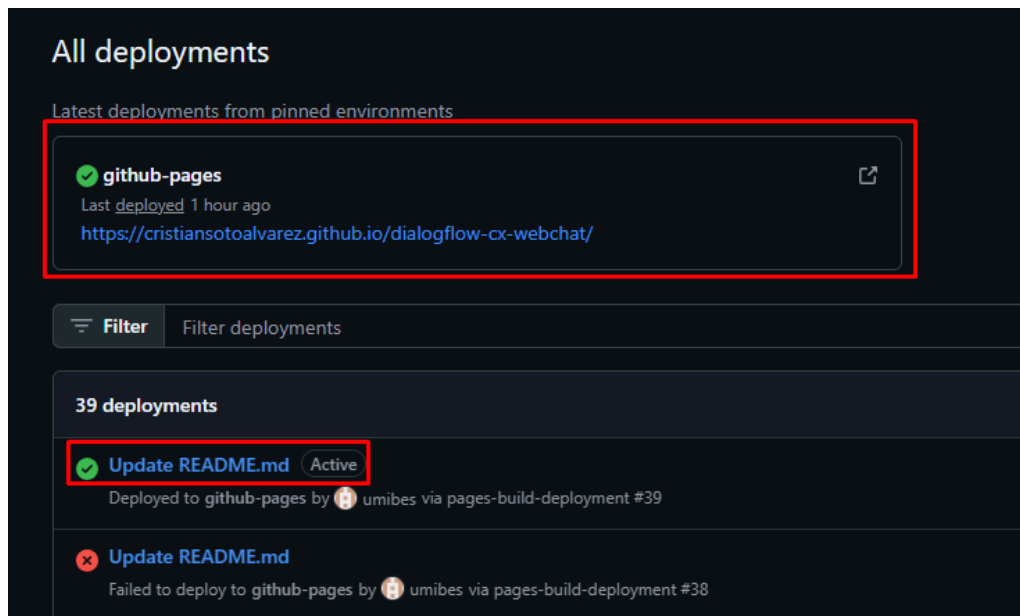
All deployments

Latest deployments from pinned environments

github-pages
Last deployed 1 hour ago
https://cristiansotoalvarez.github.io/dialogflow-cx-webchat/

Filter Filter deployments

39 deployments

Update README.md Active
Deployed to github-pages by umibes via pages-build-deployment #39

Update README.md
Failed to deploy to github-pages by umibes via pages-build-deployment #38